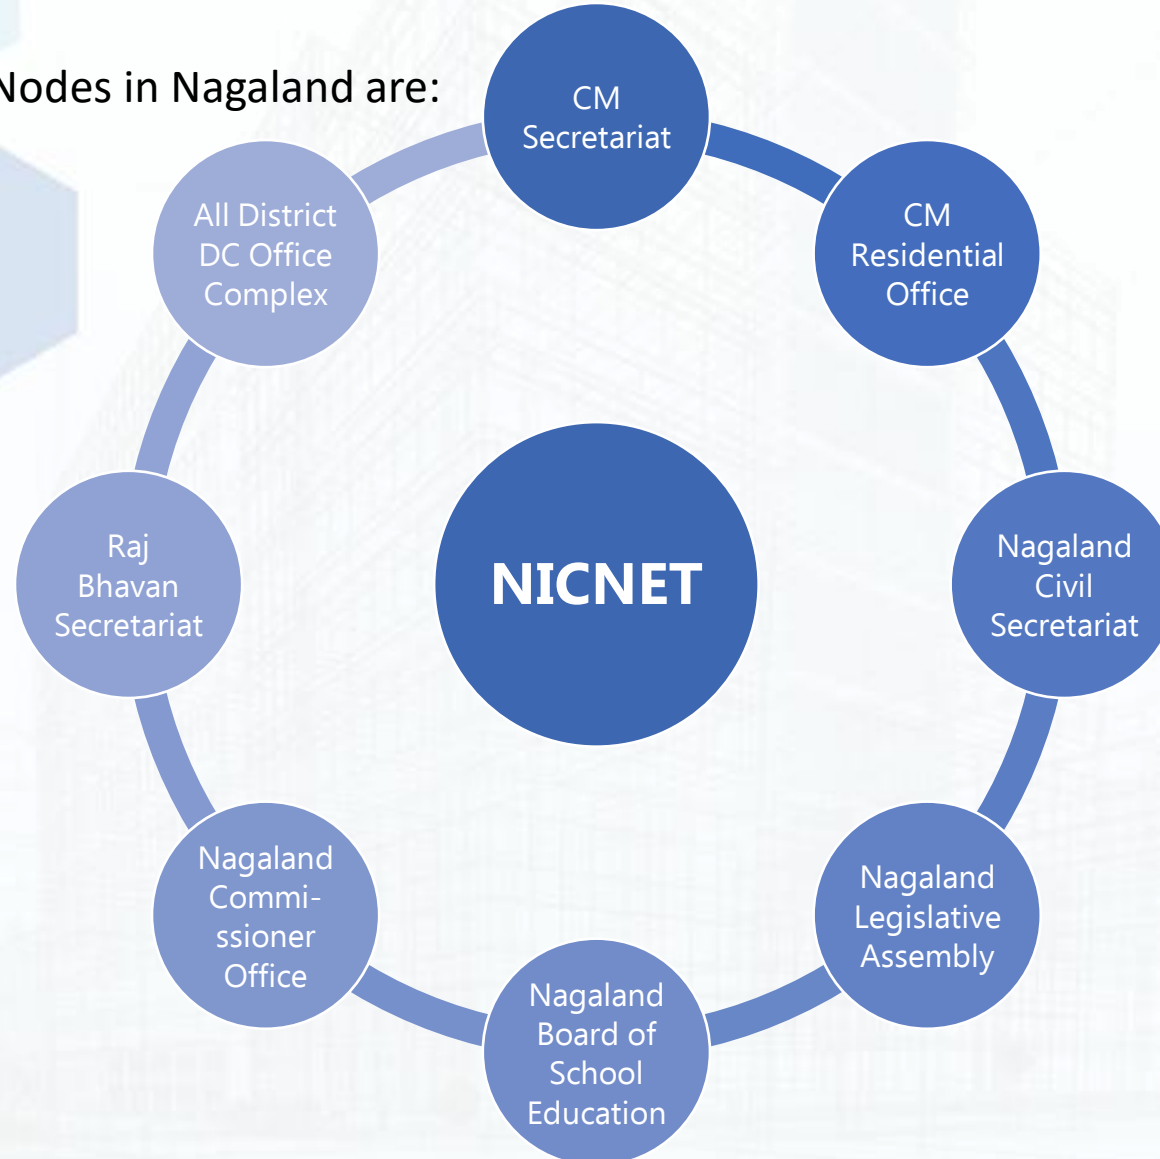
Nodes in Nagaland are:

CM Secretariat

CM Residential Office

Nagaland Civil Secretariat

Nagaland Legislative Assembly

Nagaland Board of School Education

Nagaland Commissioner Office

Raj Bhavan Secretariat

All District DC Office Complex

NICNET